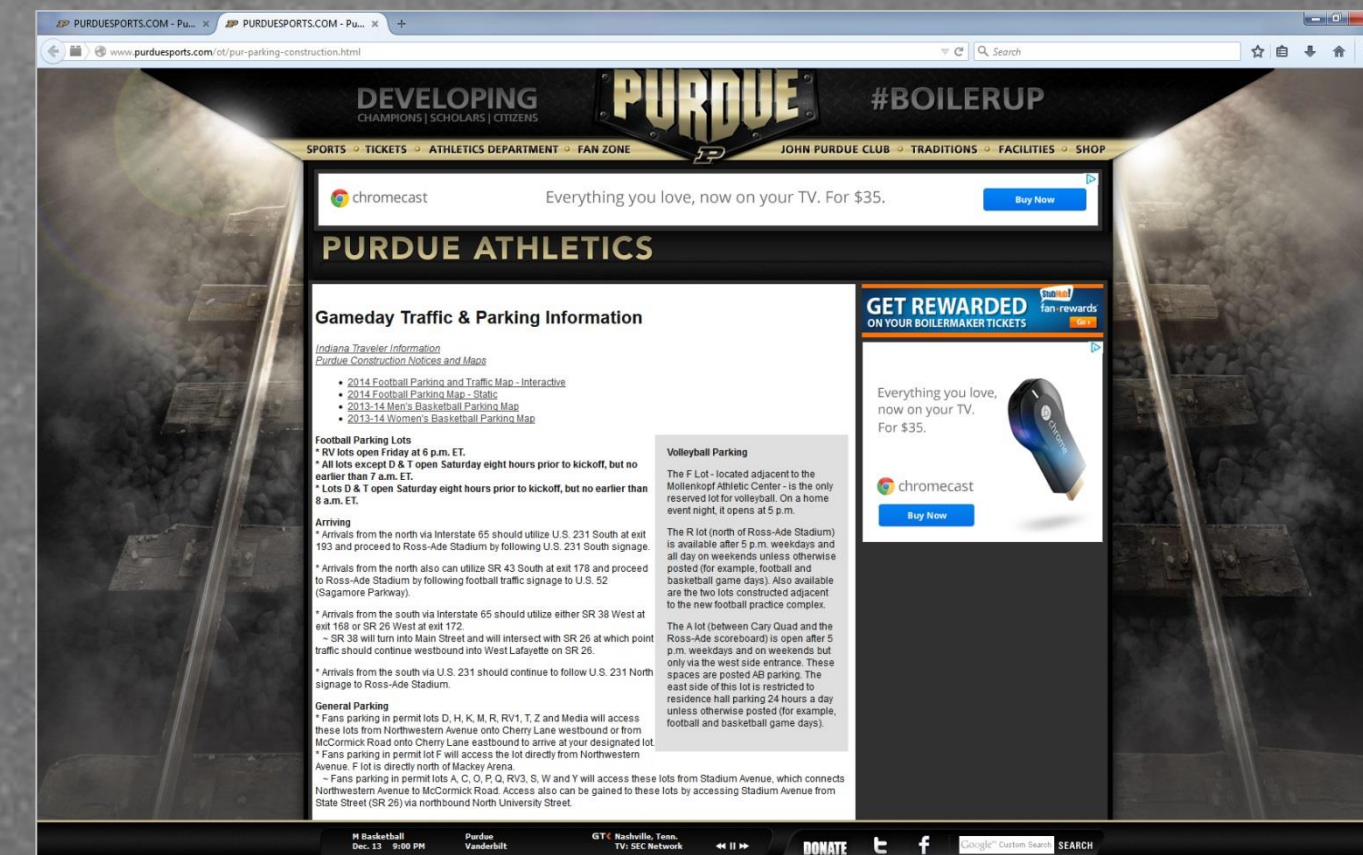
PURDUESPORTS.COM - Pu... × PURDUESPORTS.COM - Pu... × +

www.purduesports.com/ot/pur-parking-construction.html

Search

DEVELOPING
CHAMPIONS | SCHOLARS | CITIZENS

PURDUE

#BOILERUP

SPORTS • TICKETS • ATHLETICS DEPARTMENT • FAN ZONE

JOHN PURDUE CLUB • TRADITIONS • FACILITIES • SHOP

chromecast Everything you love, now on your TV. For $35. Buy Now

PURDUE ATHLETICS

Gameday Traffic & Parking Information

Indiana Traveler Information
Purdue Construction Notices and Maps

- 2014 Football Parking and Traffic Map - Interactive
- 2014 Football Parking Map - Static
- 2013-14 Men's Basketball Parking Map
- 2013-14 Women's Basketball Parking Map

Football Parking Lots
* RV lots open Friday at 6 p.m. ET.
* All lots except D & T open Saturday eight hours prior to kickoff, but no earlier than 7 a.m. ET.
* Lots D & T open Saturday eight hours prior to kickoff, but no earlier than 8 a.m. ET.

Arriving
* Arrivals from the north via Interstate 65 should utilize U.S. 231 South at exit 193 and proceed to Ross-Ade Stadium by following U.S. 231 South signage.

* Arrivals from the north also can utilize SR 43 South at exit 178 and proceed to Ross-Ade Stadium by following football traffic signage to U.S. 52 (Sagamore Parkway).

* Arrivals from the south via Interstate 65 should utilize either SR 38 West at exit 168 or SR 26 West at exit 172.
~ SR 38 will turn into Main Street and will intersect with SR 26 at which point traffic should continue westbound into West Lafayette on SR 26.

* Arrivals from the south via U.S. 231 should continue to follow U.S. 231 North signage to Ross-Ade Stadium.

General Parking
* Fans parking in permit lots D, H, K, M, R, RV1, T, Z and Media will access these lots from Northwestern Avenue onto Cherry Lane westbound or from McCormick Road onto Cherry Lane eastbound to arrive at your designated lot.
* Fans parking in permit lot F will access the lot directly from Northwestern Avenue. F lot is directly north of Mackey Arena.
~ Fans parking in permit lots A, C, O, P, Q, RV3, S, W and Y will access these lots from Stadium Avenue, which connects Northwestern Avenue to McCormick Road. Access also can be gained to these lots by accessing Stadium Avenue from State Street (SR 26) via northbound North University Street.

Volleyball Parking

The F Lot - located adjacent to the Mollenkopf Athletic Center - is the only reserved lot for volleyball. On a home event night, it opens at 5 p.m.

The R lot (north of Ross-Ade Stadium) is available after 5 p.m. weekdays and all day on weekends unless otherwise posted (for example, football and basketball game days). Also available are the two lots constructed adjacent to the new football practice complex.

The A lot (between Cary Quad and the Ross-Ade scoreboard) is open after 5 p.m. weekdays and on weekends but only via the west side entrance. These spaces are posted AB parking. The east side of this lot is restricted to residence hall parking 24 hours a day unless otherwise posted (for example, football and basketball game days).

GET REWARDED ON YOUR BOILERMAKER TICKETS StubHub! fan-rewards Go

Everything you love, now on your TV. For $35.

chromecast

Buy Now

M Basketball Dec. 13 9:00 PM Purdue Vanderbilt GT Nashville, Tenn. TV: SEC Network

DONATE

Google Custom Search SEARCH